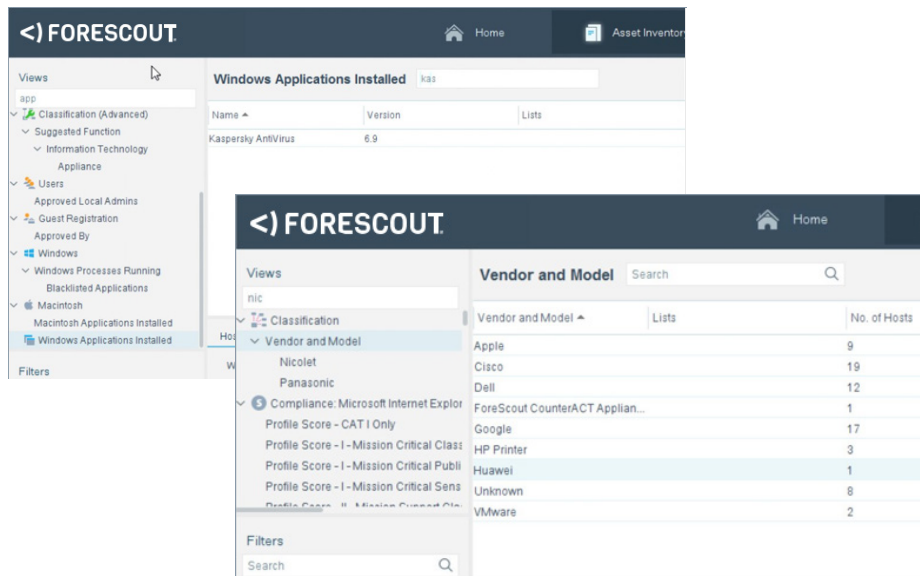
<) FORESCOUT.

Home

Asset Inventory

Views

app

Classification (Advanced)

Suggested Function

Information Technology

Appliance

Users

Approved Local Admins

Guest Registration

Approved By

Windows

Windows Processes Running

Blacklisted Applications

Macintosh

Macintosh Applications Installed

Windows Applications Installed

Filters

Windows Applications Installed kas

| Name ▲ | Version | Lists |
|---|---|---|
| Kaspersky AntiVirus | 6.9 | |

Hos

W

<) FORESCOUT.

Home

Views

nic

Classification

Vendor and Model

Nicolet

Panasonic

Compliance: Microsoft Internet Explor

Profile Score - CAT I Only

Profile Score - I - Mission Critical Class

Profile Score - I - Mission Critical Publi

Profile Score - I - Mission Critical Sens

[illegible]

Filters

Search

Vendor and Model Search

| Vendor and Model ▲ | Lists | No. of Hosts |
|---|---|---|
| Apple | | 9 |
| Cisco | | 19 |
| Dell | | 12 |
| ForeScout CounterACT Applian... | | 1 |
| Google | | 17 |
| HP Printer | | 3 |
| Huawei | | 1 |
| Unknown | | 8 |
| VMware | | 2 |